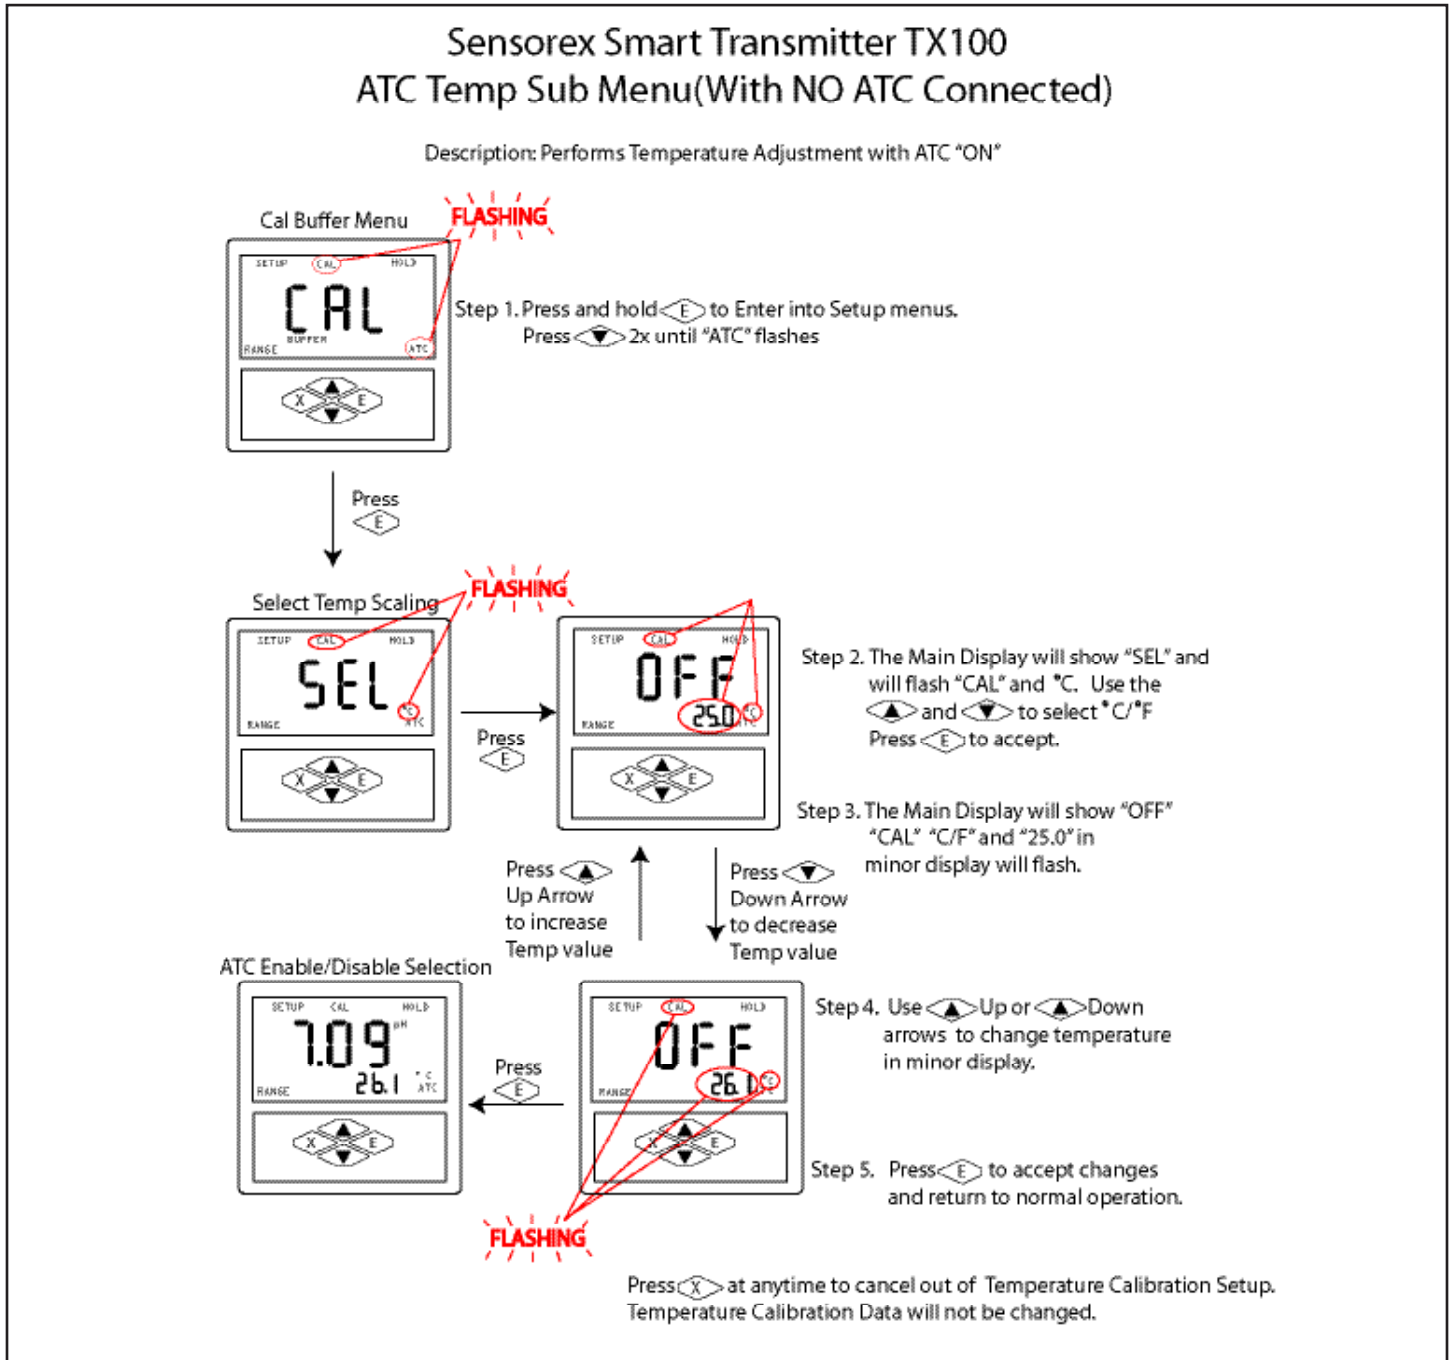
Sensorex Smart Transmitter TX100
ATC Temp Sub Menu(With NO ATC Connected)

Description: Performs Temperature Adjustment with ATC "ON"

Cal Buffer Menu

FLASHING

SETUP CAL HOLD
CAL
BUFFER
RANGE ATC

X E

Step 1. Press and hold E to Enter into Setup menus.
Press ▼ 2x until "ATC" flashes

Press E

Select Temp Scaling

FLASHING

SETUP CAL HOLD
SEL
°C
RANGE ATC

X E

Press E

SETUP CAL HOLD
OFF
25.0 °C
RANGE

X E

Step 2. The Main Display will show "SEL" and will flash "CAL" and °C. Use the ▲ and ▼ to select °C/°F
Press E to accept.

Step 3. The Main Display will show "OFF" "CAL" "C/F" and "25.0" in minor display will flash.

Press ▲ Up Arrow to increase Temp value

Press ▼ Down Arrow to decrease Temp value

ATC Enable/Disable Selection

SETUP CAL HOLD
7.09 pH
26.1 °C ATC
RANGE

X E

Press E

SETUP CAL HOLD
OFF
26.1 °C
RANGE

X E

Step 4. Use ▲ Up or ▲ Down arrows to change temperature in minor display.

Step 5. Press E to accept changes and return to normal operation.

FLASHING

Press X at anytime to cancel out of Temperature Calibration Setup.
Temperature Calibration Data will not be changed.